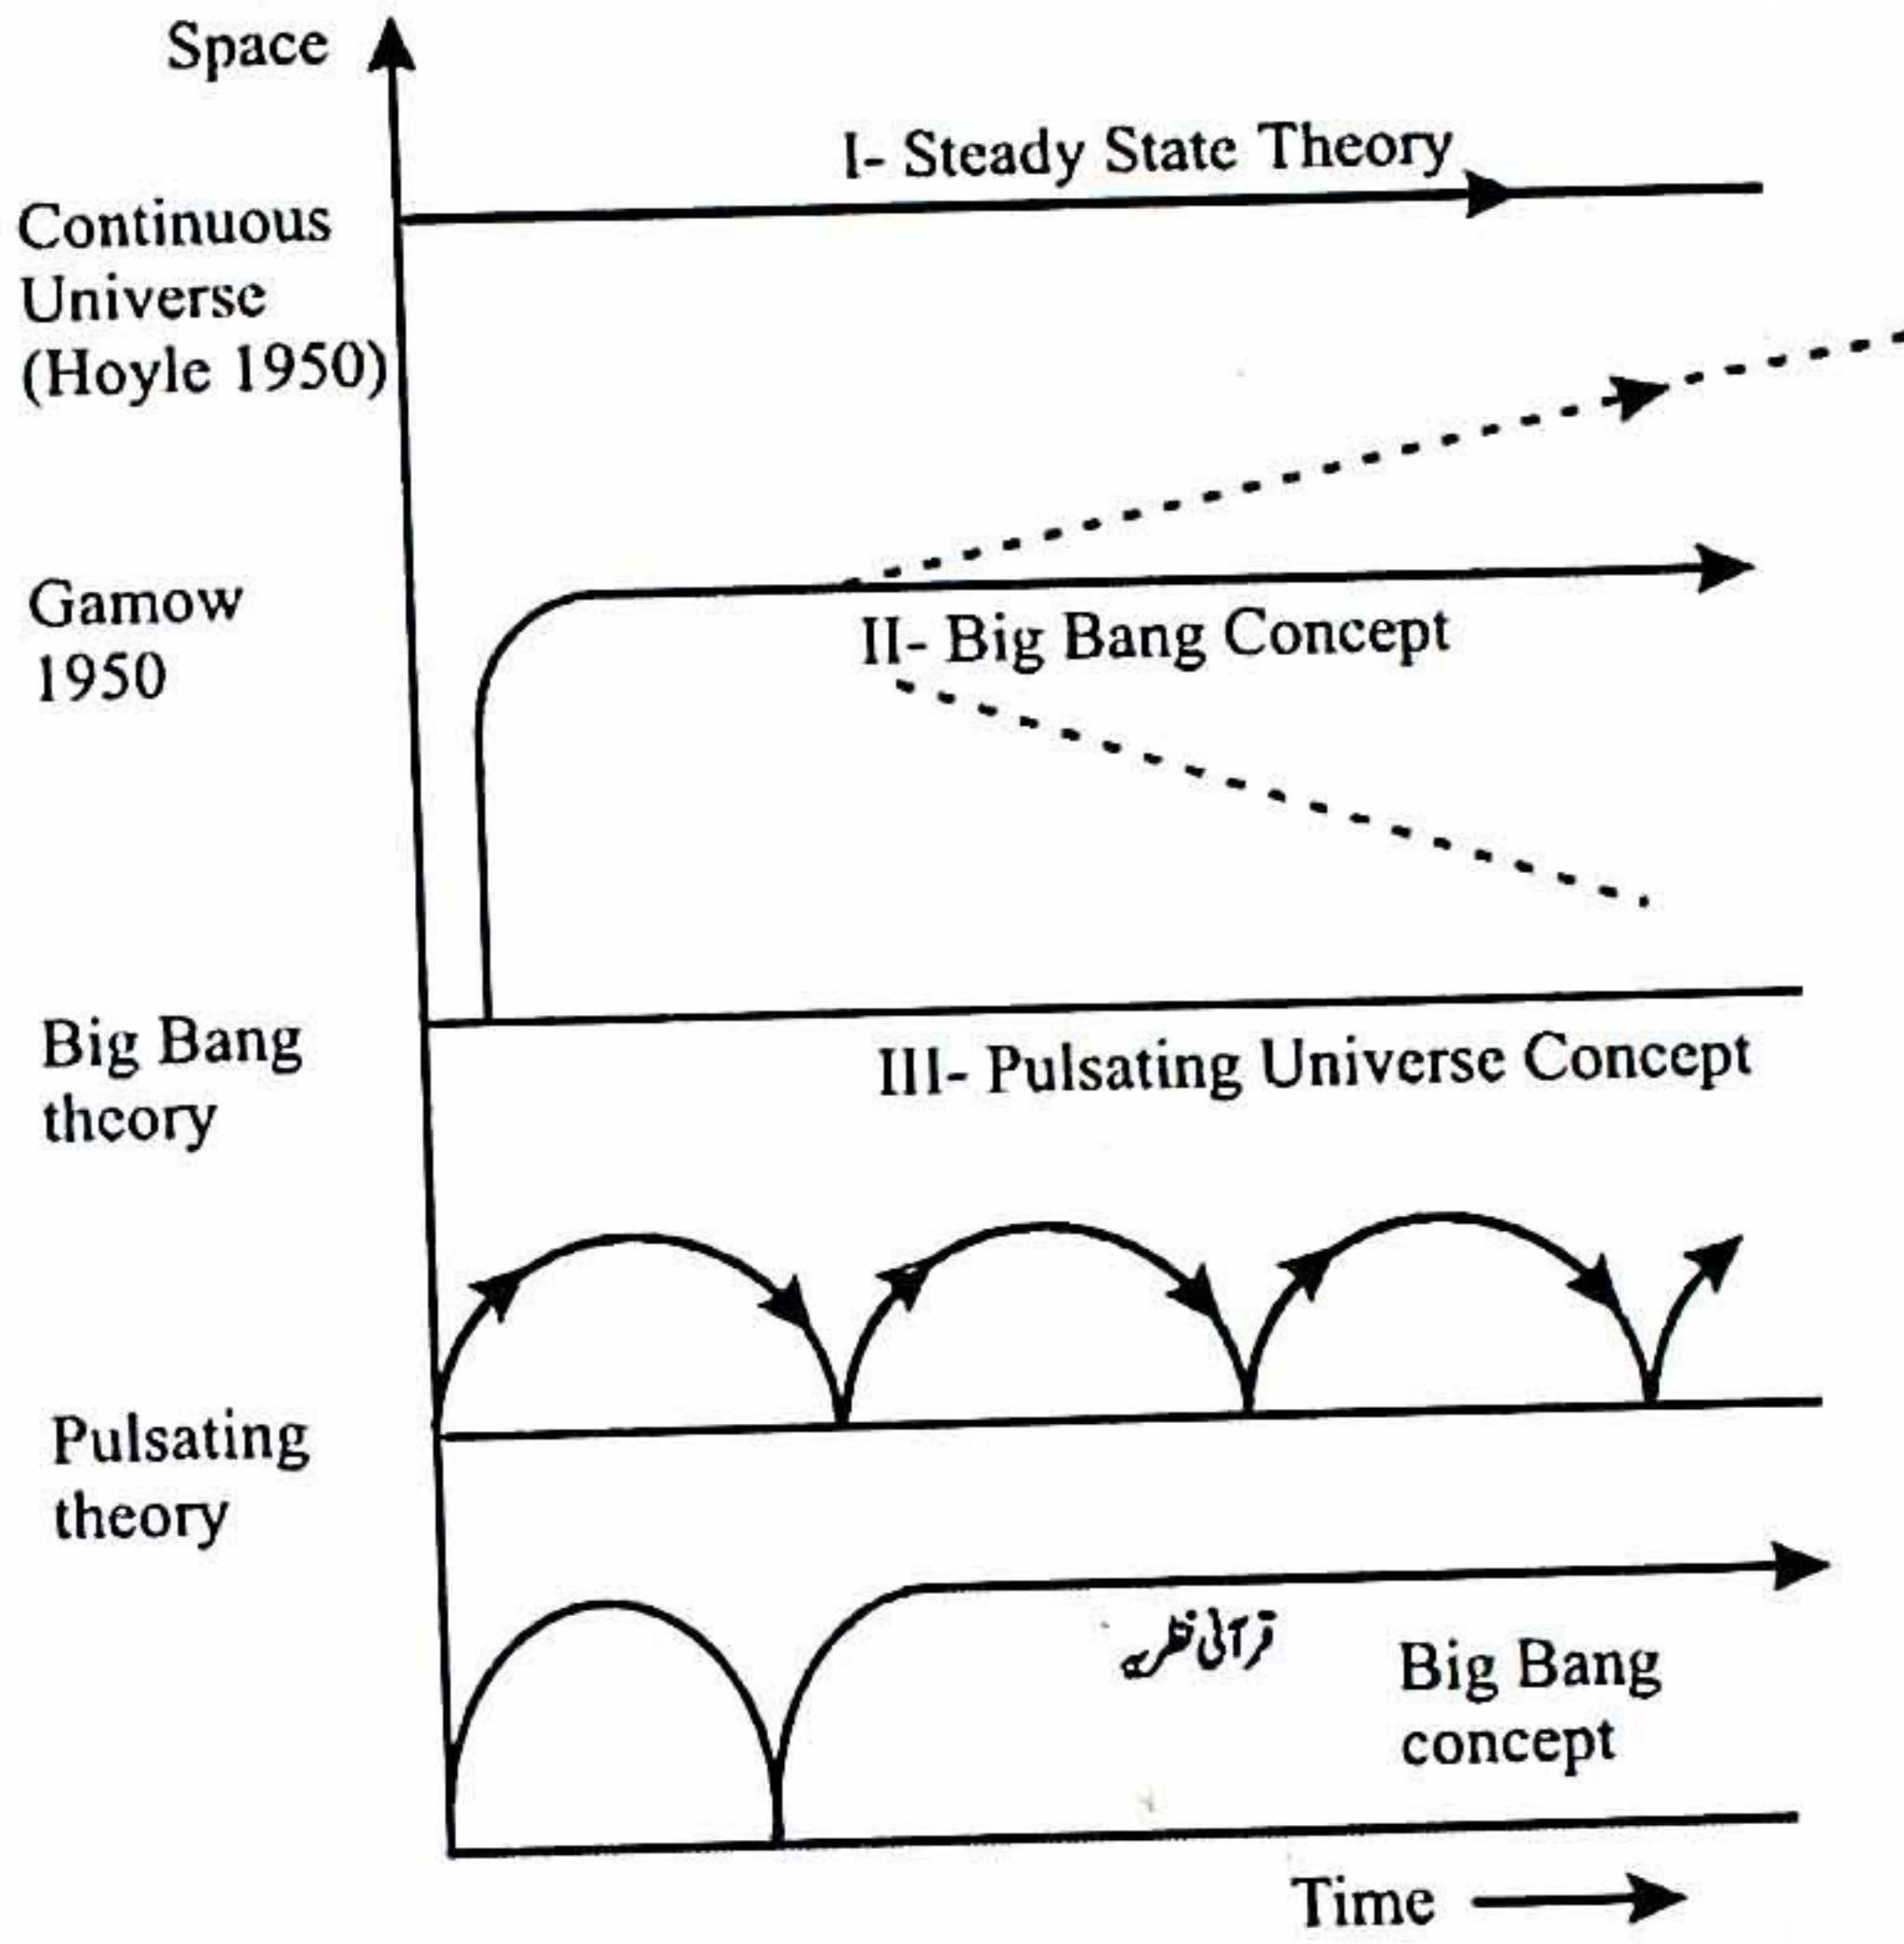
Space

I- Steady State Theory

Continuous Universe (Hoyle 1950)

Gamow 1950

II- Big Bang Concept

Big Bang theory

III- Pulsating Universe Concept

Pulsating theory

قرآنی نظریہ

Big Bang concept

Time